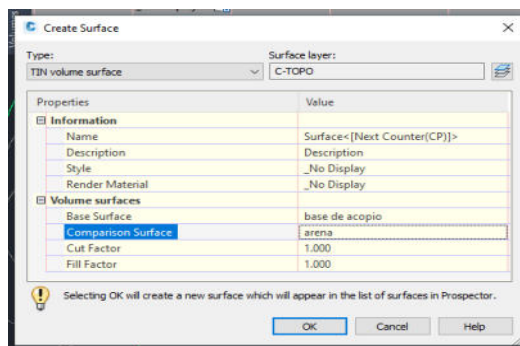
Create Surface

Type:
TIN volume surface

Surface layer:
C-TOPO

| Properties | Value |
|---|---|
| ⊟ Information | |
| Name | Surface<[Next Counter(CP)]> |
| Description | Description |
| Style | _No Display |
| Render Material | _No Display |
| ⊟ Volume surfaces | |
| Base Surface | base de acopio |
| Comparison Surface | arena |
| Cut Factor | 1.000 |
| Fill Factor | 1.000 |

Selecting OK will create a new surface which will appear in the list of surfaces in Prospector.

OK
Cancel
Help